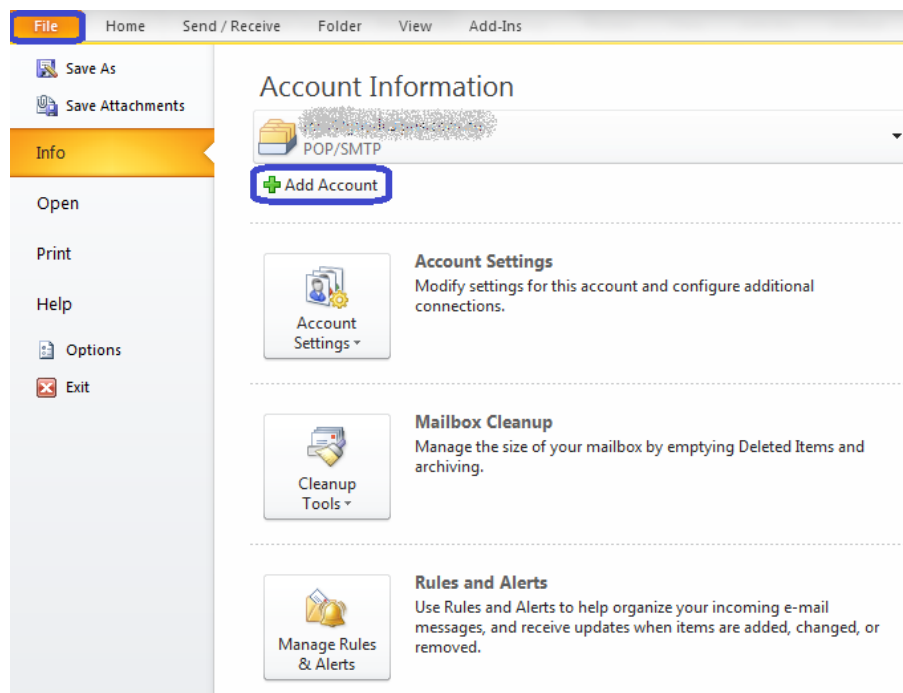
File | Home | Send / Receive | Folder | View | Add-Ins

Save As
Save Attachments
Info
Open
Print
Help
Options
Exit

Account Information

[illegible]
POP/SMTP

Add Account

Account Settings
Account Settings
Modify settings for this account and configure additional connections.

Cleanup Tools
Mailbox Cleanup
Manage the size of your mailbox by emptying Deleted Items and archiving.

Manage Rules & Alerts
Rules and Alerts
Use Rules and Alerts to help organize your incoming e-mail messages, and receive updates when items are added, changed, or removed.